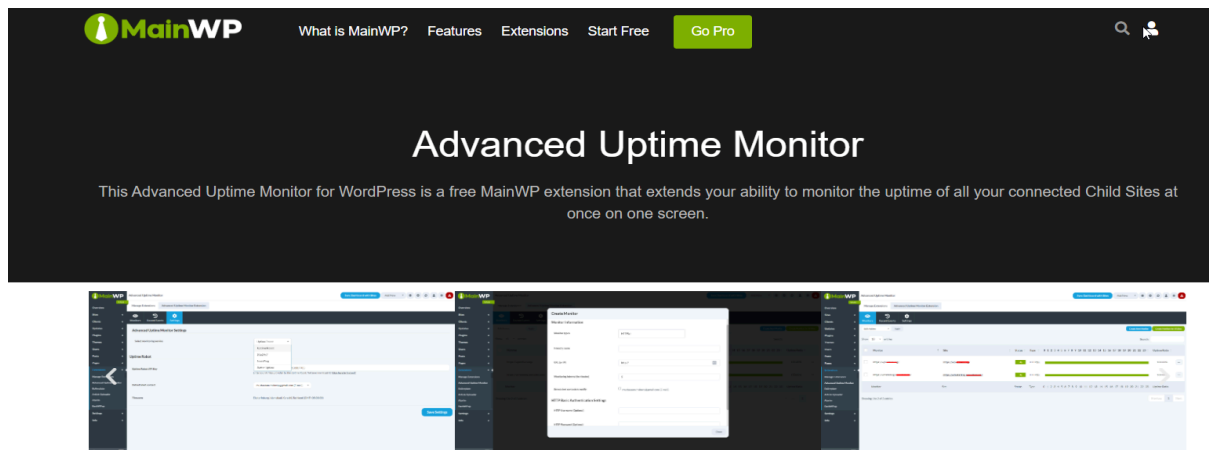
MainWP

What is MainWP? Features Extensions Start Free Go Pro

Advanced Uptime Monitor

This Advanced Uptime Monitor for WordPress is a free MainWP extension that extends your ability to monitor the uptime of all your connected Child Sites at once on one screen.

MainWP Advanced Uptime Monitor

Advanced Uptime Monitor Settings

Uptime Robot

Save Settings

Create Monitor

Monitor Information

MainWP Advanced Uptime Monitor